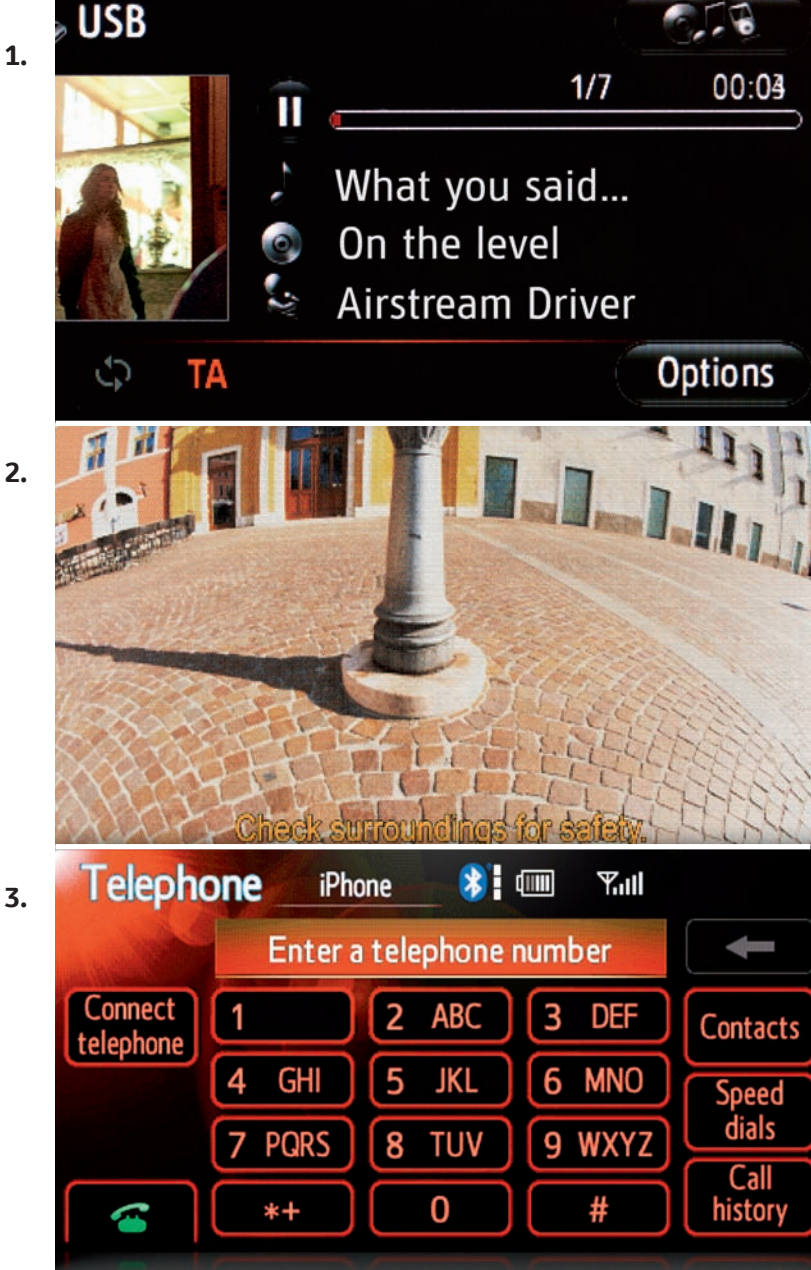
1.

USB

1/7 00:03

What you said...

On the level

Airstream Driver

TA

Options

2.

Check surroundings for safety.

3.

Telephone iPhone

Enter a telephone number

Connect telephone

1

2 ABC

3 DEF

Contacts

4 GHI

5 JKL

6 MNO

Speed dials

7 PQRS

8 TUV

9 WXYZ

Call history

*+

0

#